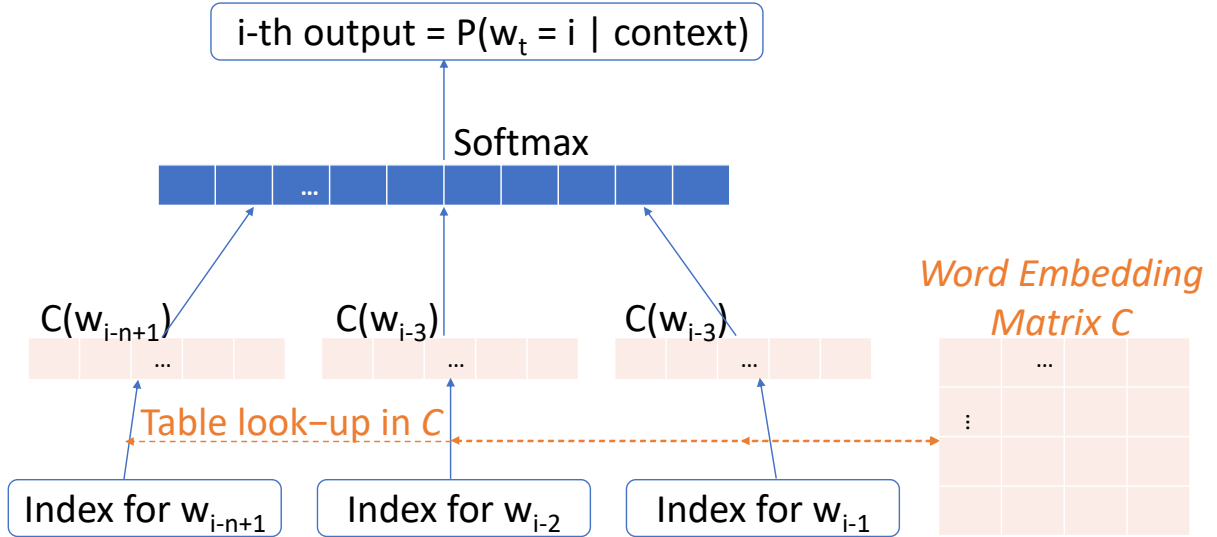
i-th output = P($w_t$ = i | context)

Softmax

...

$C(w_{i-n+1})$

$C(w_{i-3})$

$C(w_{i-3})$

Word Embedding Matrix C

...

...

...

...

⋮

Table look−up in C

Index for $w_{i-n+1}$

Index for $w_{i-2}$

Index for $w_{i-1}$